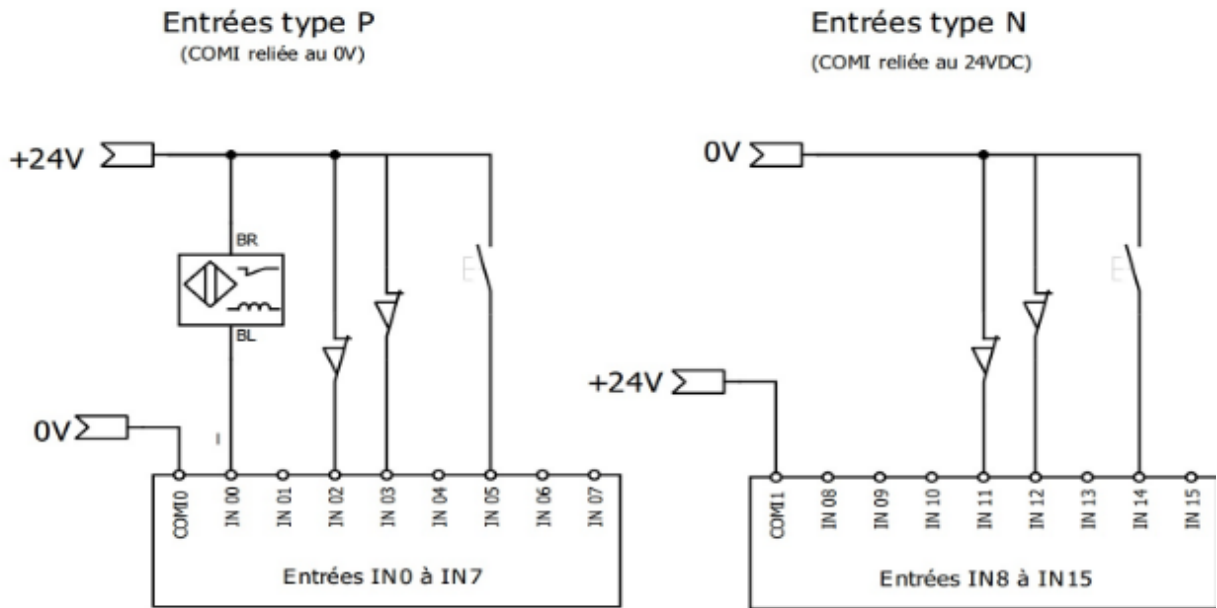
Entrées type P
(COMI reliée au 0V)

+24V

BR

BL

0V

COMI0 IN 00 IN 01 IN 02 IN 03 IN 04 IN 05 IN 06 IN 07

Entrées IN0 à IN7

Entrées type N
(COMI reliée au 24VDC)

0V

+24V

COMI1 IN 08 IN 09 IN 10 IN 11 IN 12 IN 13 IN 14 IN 15

Entrées IN8 à IN15